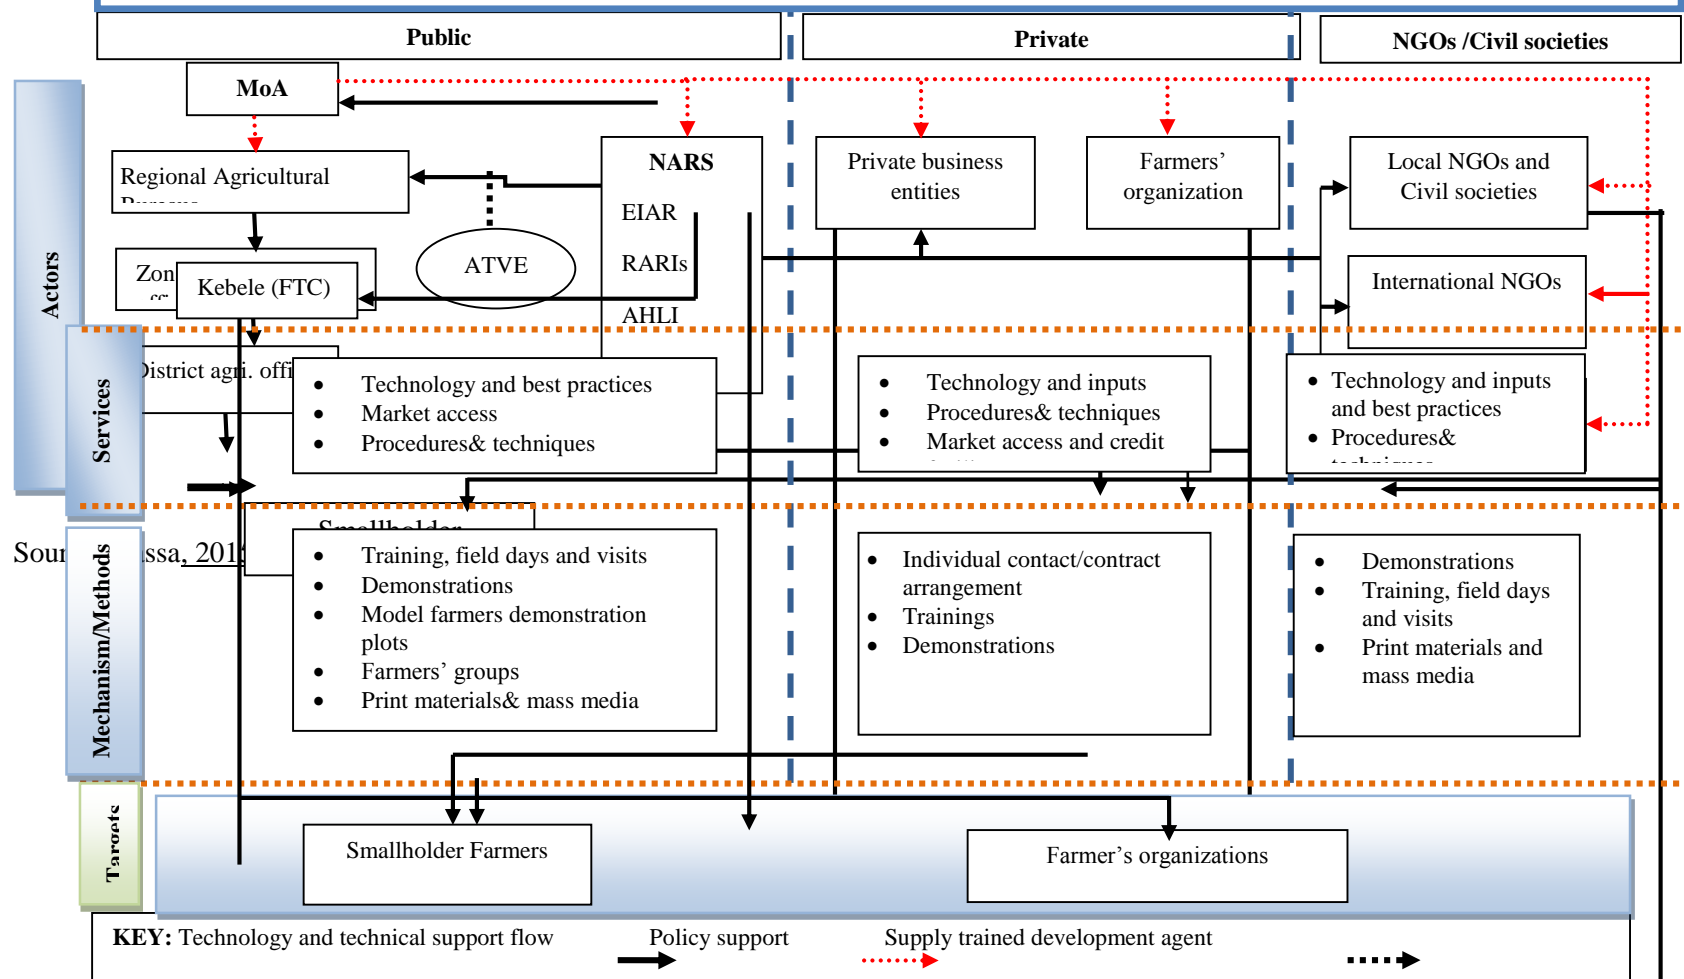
Public

Private

NGOs /Civil societies

Actors

MoA

Regional Agricultural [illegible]

Zon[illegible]

Kebele (FTC)

ATVE

NARS

EIAR

RARIs

AHLI

Private business entities

Farmers' organization

Local NGOs and Civil societies

International NGOs

Services

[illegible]istrict agri. offi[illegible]

- Technology and best practices
- Market access
- Procedures& techniques

- Technology and inputs
- Procedures& techniques
- Market access and credit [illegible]

- Technology and inputs and best practices
- Procedures& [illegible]

Smallholder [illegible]

Sour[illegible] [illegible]ssa, 201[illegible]

Mechanism/Methods

- Training, field days and visits
- Demonstrations
- Model farmers demonstration plots
- Farmers' groups
- Print materials& mass media

- Individual contact/contract arrangement
- Trainings
- Demonstrations

- Demonstrations
- Training, field days and visits
- Print materials and mass media

Targets

Smallholder Farmers

Farmer's organizations

KEY: Technology and technical support flow Policy support Supply trained development agent